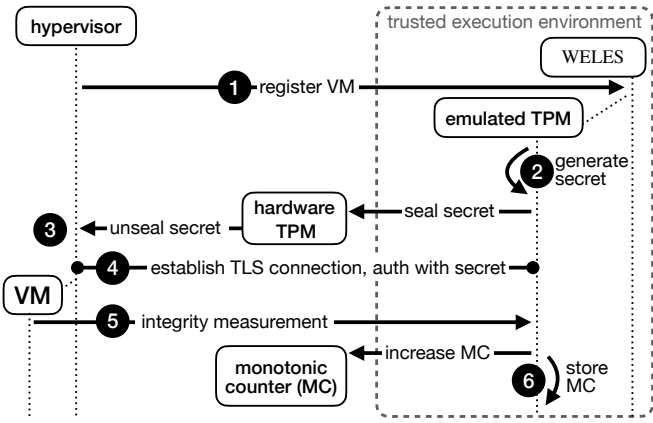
hypervisor

trusted execution environment

WELES

1 register VM

emulated TPM

2 generate secret

hardware TPM

seal secret

3 unseal secret

VM

4 establish TLS connection, auth with secret

5 integrity measurement

monotonic counter (MC)

increase MC

6 store MC